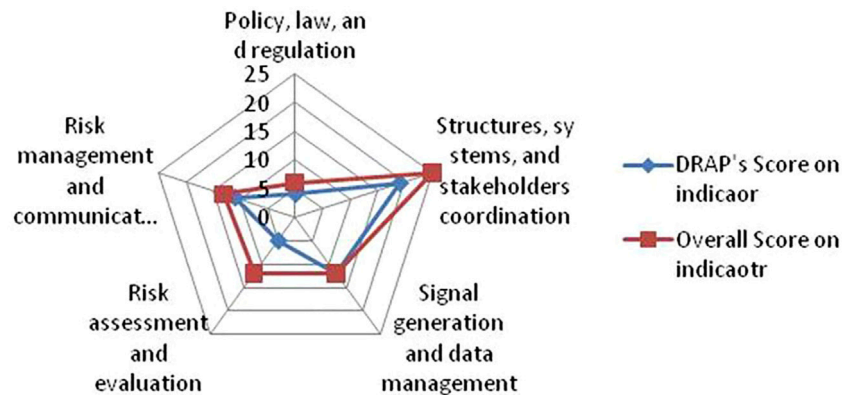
Policy, law, and regulation

25

20

15

10

5

0

Structures, systems, and stakeholders coordination

Signal generation and data management

Risk assessment and evaluation

Risk management and communicat...

DRAP's Score on indicaor

Overall Score on indicaotr